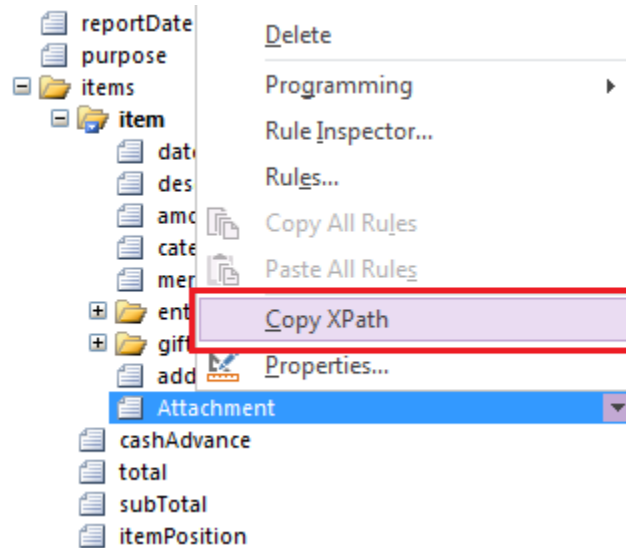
reportDate
purpose
items
item
dat
des
amo
cate
mer
ent
gift
add
Attachment
cashAdvance
total
subTotal
itemPosition

Delete
Programming
Rule Inspector...
Rules...
Copy All Rules
Paste All Rules
Copy XPath
Properties...